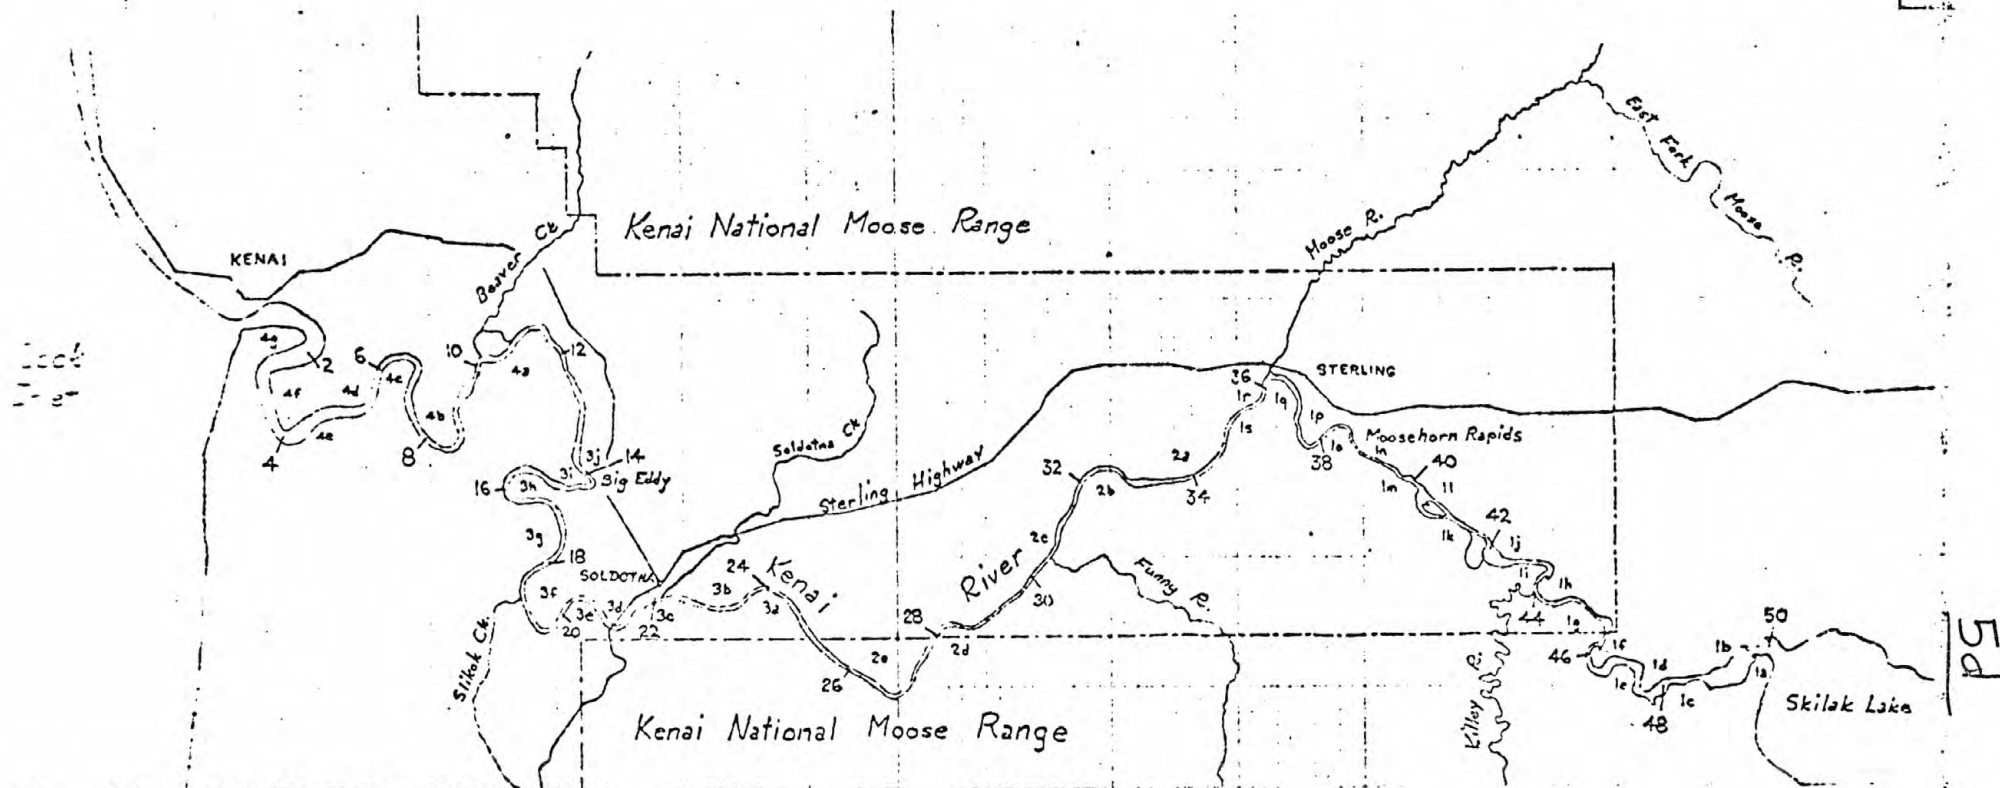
Kenai National Moose Range

East Fork Moose R.

Moose R.

Beaver Ck

KENAI

Cook Inlet

2 4a 4f 4d 6 4c 4e 4 4b 8 10 4a 12

STERLING

36 1r 1q 1p 1s 1o 38 Moosehorn Rapids 1n 40 1m 1l 42 1k 1j 1i 1h 44 1g 1f 46 1e 1d 1c 48 1b 1a 50 Skilak Lake

Soldotna Ck

Sterling Highway

14 3j 3i 3h 16 Big Eddy

32 2b 2a 34

3g 18 SOLDOTNA 3f 3e 3d 20 22 3c 3b 3a 24 Kenai River 2c 30 28 2d 2e 26

Funny R.

Killey R.

Slikok Ck.

Kenai National Moose Range

5d